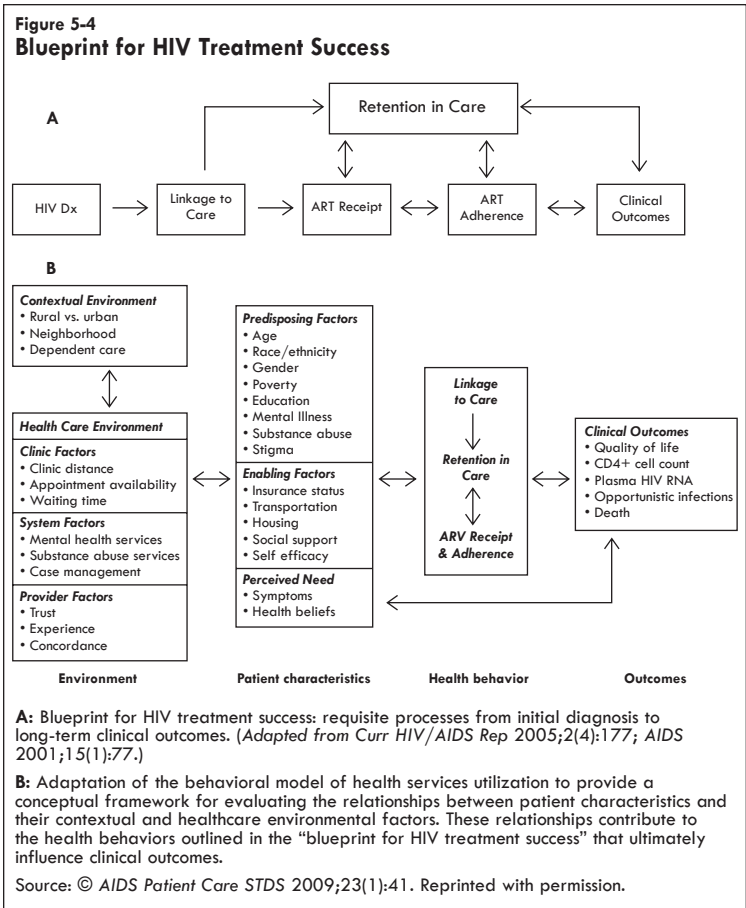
Figure 5-4
Blueprint for HIV Treatment Success

A

Retention in Care

HIV Dx

Linkage to Care

ART Receipt

ART Adherence

Clinical Outcomes

B

Contextual Environment
• Rural vs. urban
• Neighborhood
• Dependent care

Health Care Environment

Clinic Factors
• Clinic distance
• Appointment availability
• Waiting time

System Factors
• Mental health services
• Substance abuse services
• Case management

Provider Factors
• Trust
• Experience
• Concordance

Predisposing Factors
• Age
• Race/ethnicity
• Gender
• Poverty
• Education
• Mental Illness
• Substance abuse
• Stigma

Enabling Factors
• Insurance status
• Transportation
• Housing
• Social support
• Self efficacy

Perceived Need
• Symptoms
• Health beliefs

Linkage to Care

Retention in Care

ARV Receipt & Adherence

Clinical Outcomes
• Quality of life
• CD4+ cell count
• Plasma HIV RNA
• Opportunistic infections
• Death

Environment

Patient characteristics

Health behavior

Outcomes

A: Blueprint for HIV treatment success: requisite processes from initial diagnosis to long-term clinical outcomes. (Adapted from Curr HIV/AIDS Rep 2005;2(4):177; AIDS 2001;15(1):77.)

B: Adaptation of the behavioral model of health services utilization to provide a conceptual framework for evaluating the relationships between patient characteristics and their contextual and healthcare environmental factors. These relationships contribute to the health behaviors outlined in the "blueprint for HIV treatment success" that ultimately influence clinical outcomes.

Source: © AIDS Patient Care STDS 2009;23(1):41. Reprinted with permission.